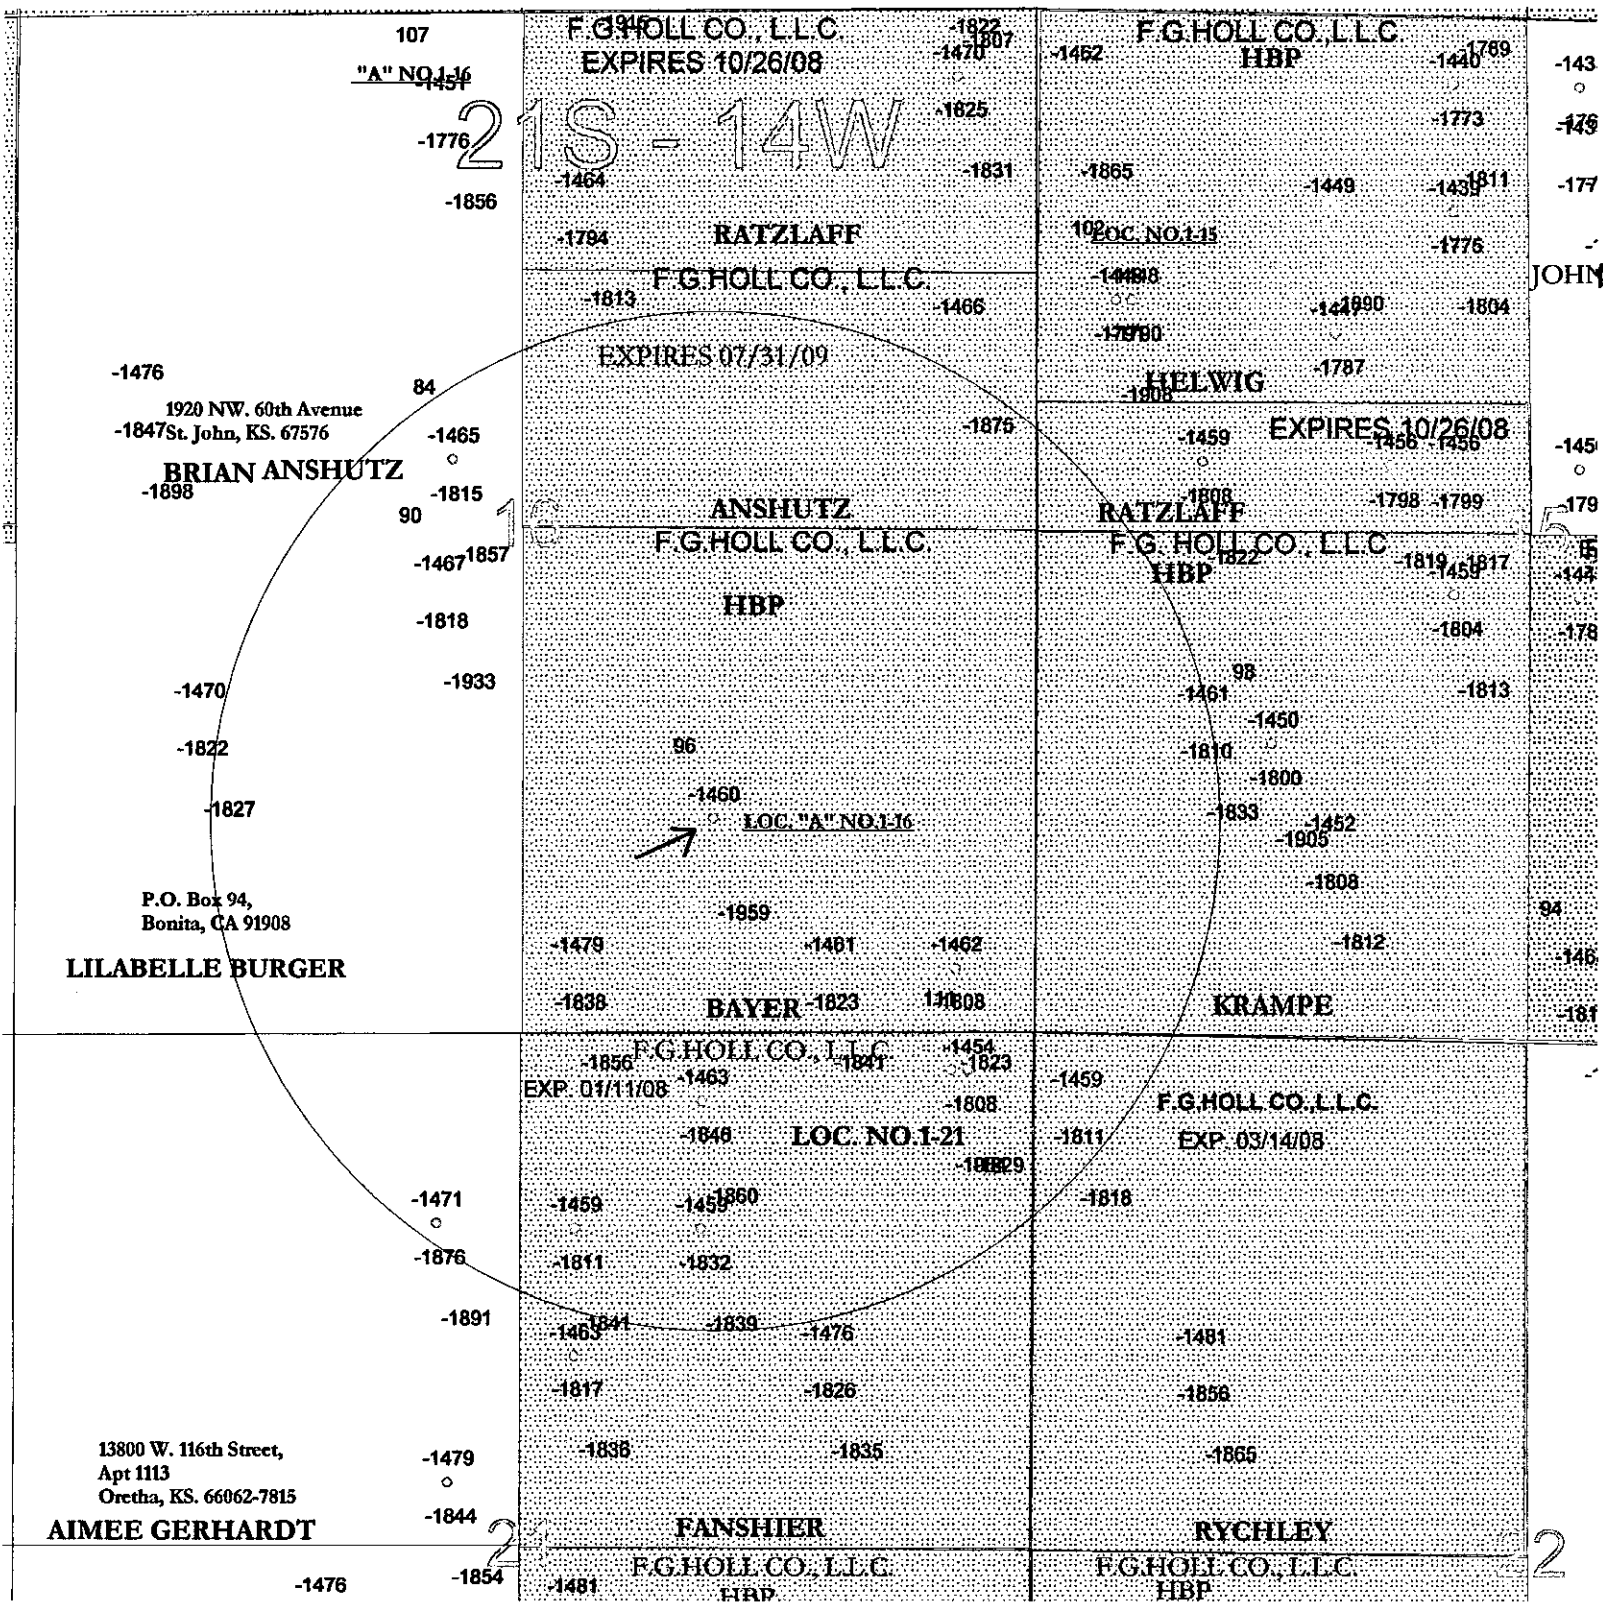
107
"A" NO.1-16
-1451
-1776
-1856
21S - 14W
F.G.HOLL CO., L.L.C.
EXPIRES 10/26/08
-1946
-1822
-1807
-1470
-1825
-1831
-1464
-1794
RATZLAFF
F.G.HOLL CO., L.L.C.
HBP
-1462
-1440
-1769
-1773
-1865
-1449
-1439
-1811
102
LOC. NO.1-15
-1776
-1813
F.G.HOLL CO., L.L.C.
-1466
-1448
-1448
-1447
-1890
-1804
-1790
EXPIRES 07/31/09
-1787
HELWIG
-1908
-1476
84
1920 NW. 60th Avenue
-1847 St. John, KS. 67576
-1465
BRIAN ANSHUTZ
-1898
-1815
90
-1875
-1459
EXPIRES 10/26/08
-1456
-1456
-1808
-1798
-1799
16
ANSHUTZ
RATZLAFF
-1467
-1857
F.G.HOLL CO., L.L.C.
F.G. HOLL CO., L.L.C.
-1822
HBP
-1819
-1459
-1817
HBP
-1818
-1804
-1933
98
-1470
-1461
-1813
-1450
96
-1822
-1810
-1800
-1460
-1827
LOC. "A" NO.1-16
-1833
-1452
-1905
-1808
P.O. Box 94,
Bonita, CA 91908
-1959
-1479
-1461
-1462
-1812
94
LILABELLE BURGER
-1838
BAYER
-1823
1808
KRAMPE
-1856
F.G.HOLL CO., L.L.C.
-1841
-1454
-1823
EXP. 01/11/08
-1463
-1459
-1808
F.G.HOLL CO., L.L.C.
-1846
LOC. NO.1-21
-1811
EXP. 03/14/08
-1829
-1471
-1459
-1459
-1860
-1818
-1876
-1811
-1832
-1891
-1463
-1841
-1839
-1476
-1481
-1817
-1826
-1856
13800 W. 116th Street,
Apt 1113
Oretha, KS. 66062-7815
-1479
-1838
-1835
-1865
-1844
AIMEE GERHARDT
21
FANSHIER
RYCHLEY
22
-1476
-1854
-1481
F.G.HOLL CO., L.L.C.
HBP
F.G.HOLL CO., L.L.C.
HBP
JOHN
-143
-143
-177
-145
-179
-144
-178
-146
-181
15